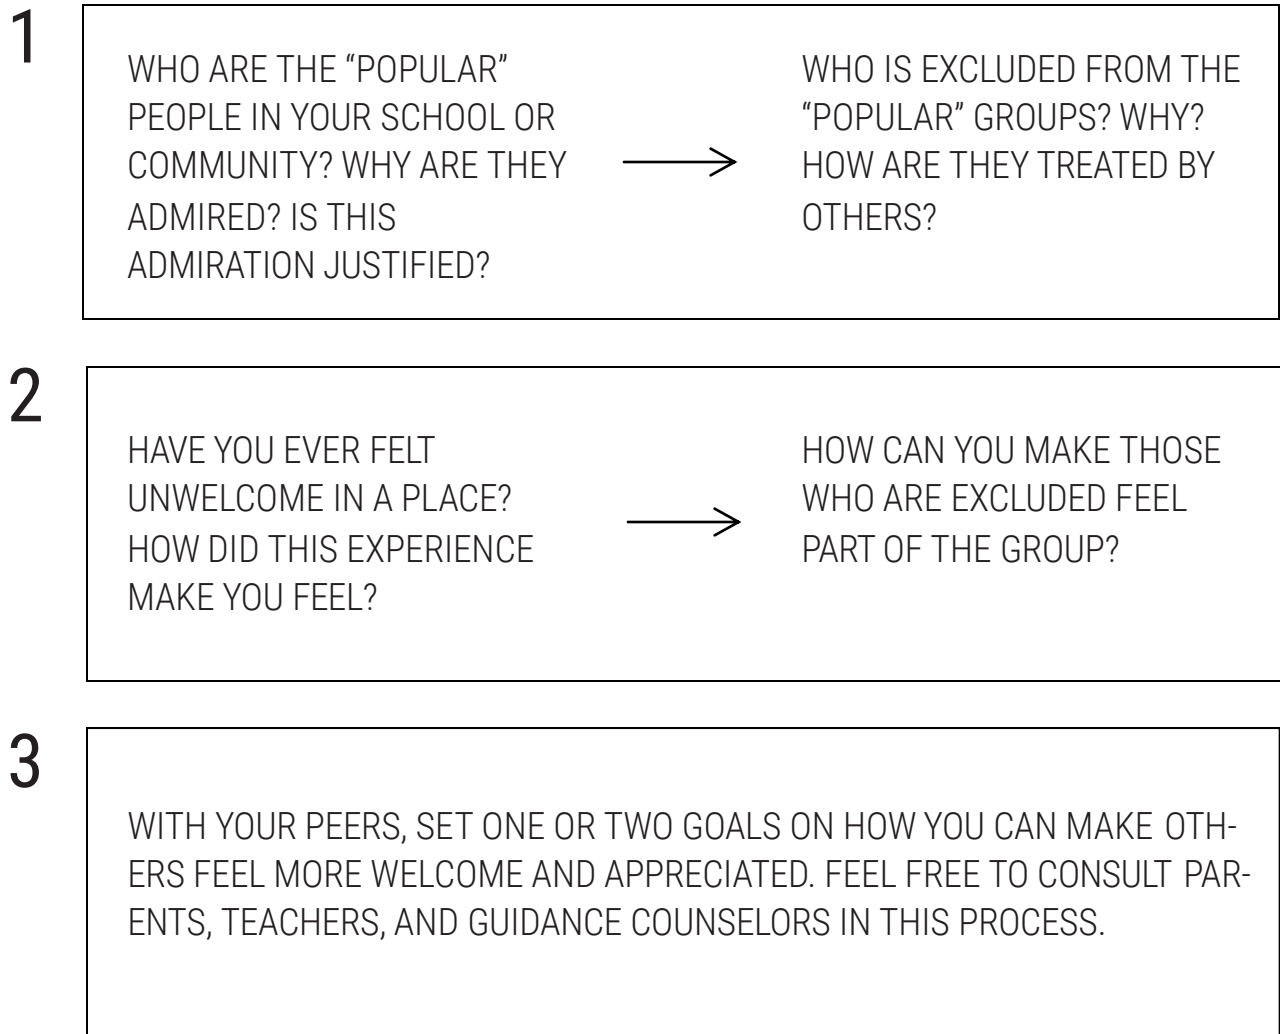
1

WHO ARE THE “POPULAR” PEOPLE IN YOUR SCHOOL OR COMMUNITY? WHY ARE THEY ADMIRED? IS THIS ADMIRATION JUSTIFIED?

WHO IS EXCLUDED FROM THE “POPULAR” GROUPS? WHY? HOW ARE THEY TREATED BY OTHERS?

2

HAVE YOU EVER FELT UNWELCOME IN A PLACE? HOW DID THIS EXPERIENCE MAKE YOU FEEL?

HOW CAN YOU MAKE THOSE WHO ARE EXCLUDED FEEL PART OF THE GROUP?

3

WITH YOUR PEERS, SET ONE OR TWO GOALS ON HOW YOU CAN MAKE OTHERS FEEL MORE WELCOME AND APPRECIATED. FEEL FREE TO CONSULT PARENTS, TEACHERS, AND GUIDANCE COUNSELORS IN THIS PROCESS.